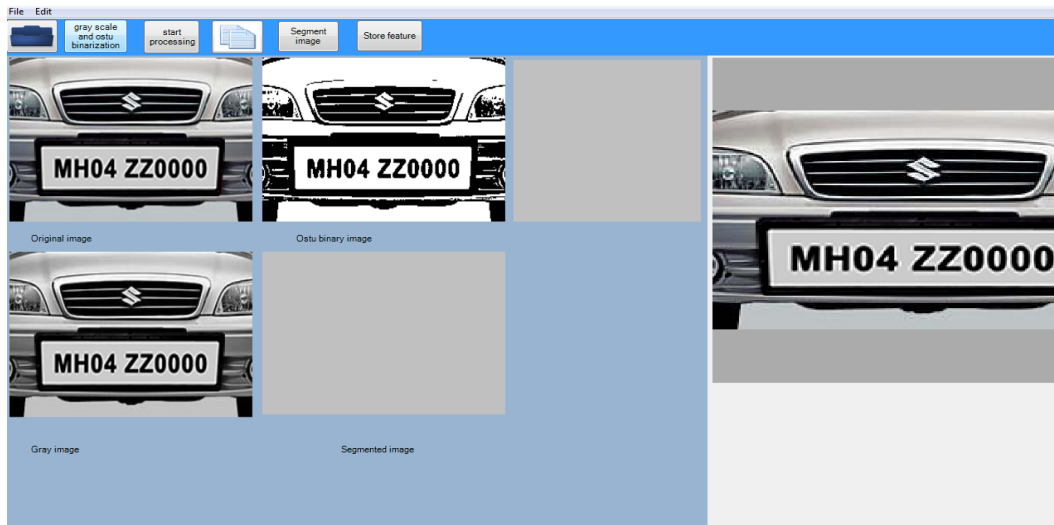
File Edit

gray scale and ostu binarization

start processing

Segment image

Store feature

MH04 ZZ0000

MH04 ZZ0000

Original image

Ostu binary image

MH04 ZZ0000

Gray image

Segmented image

MH04 ZZ0000